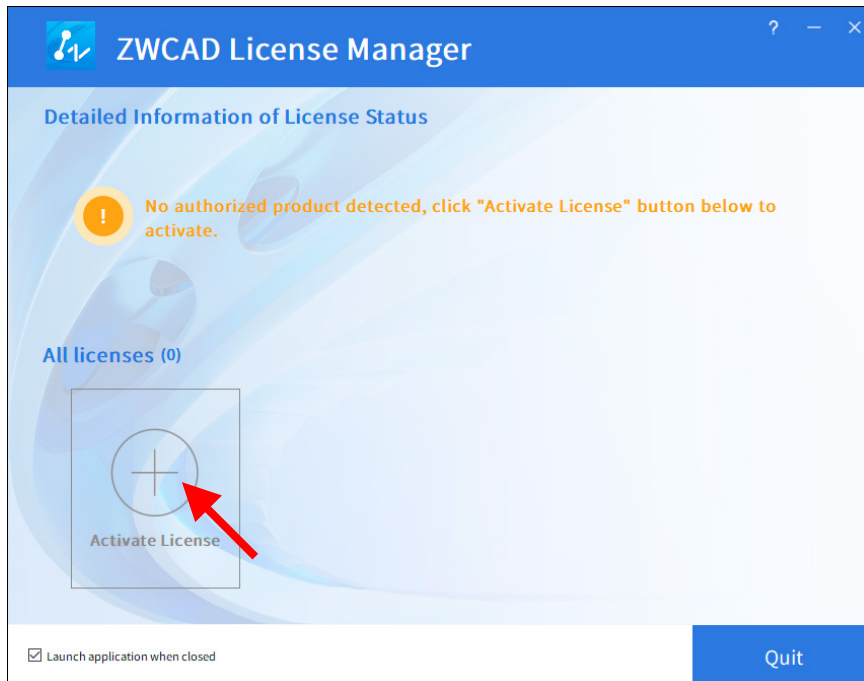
ZWCAD License Manager

? — ✕

Detailed Information of License Status

!

No authorized product detected, click "Activate License" button below to activate.

All licenses (0)

Activate License

☑ Launch application when closed

Quit